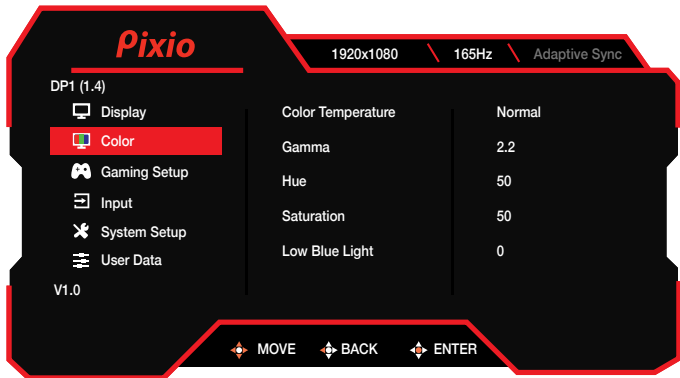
Pixio

1920x1080 165Hz Adaptive Sync

DP1 (1.4)

Display

Color

Gaming Setup

Input

System Setup

User Data

V1.0

Color Temperature Normal

Gamma 2.2

Hue 50

Saturation 50

Low Blue Light 0

MOVE BACK ENTER